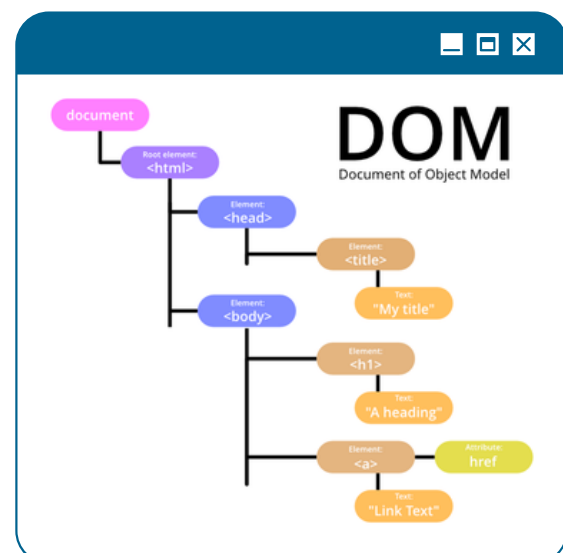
DOM
Document of Object Model

document

Root element:
<html>

Element:
<head>

Element:
<title>

Text:
"My title"

Element:
<body>

Element:
<h1>

Text:
"A heading"

Element:
<a>

Attribute:
href

Text:
"Link Text"